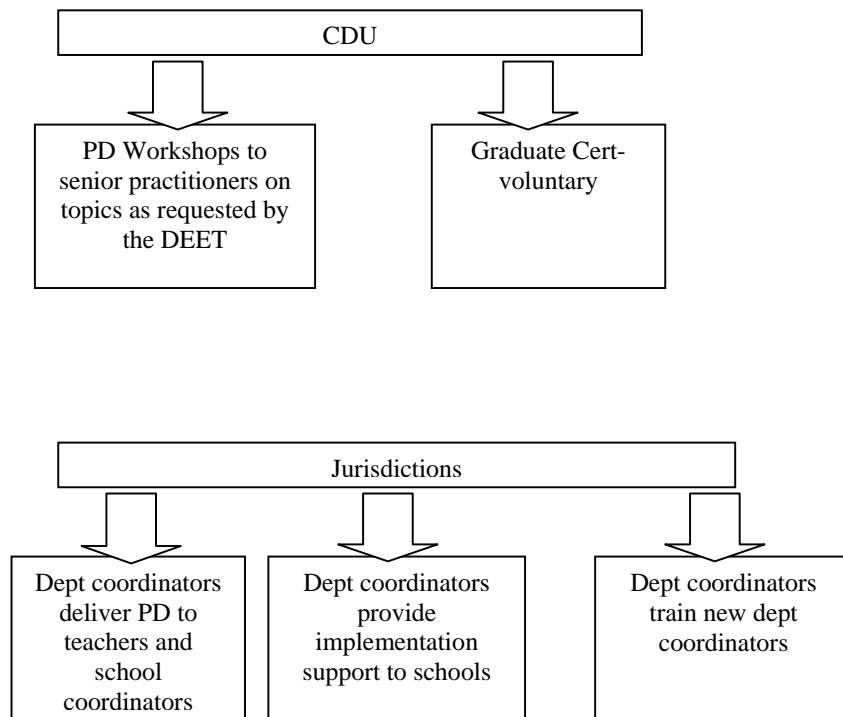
CDU

PD Workshops to senior practitioners on topics as requested by the DEET

Graduate Cert-voluntary

Jurisdictions

Dept coordinators deliver PD to teachers and school coordinators

Dept coordinators provide implementation support to schools

Dept coordinators train new dept coordinators